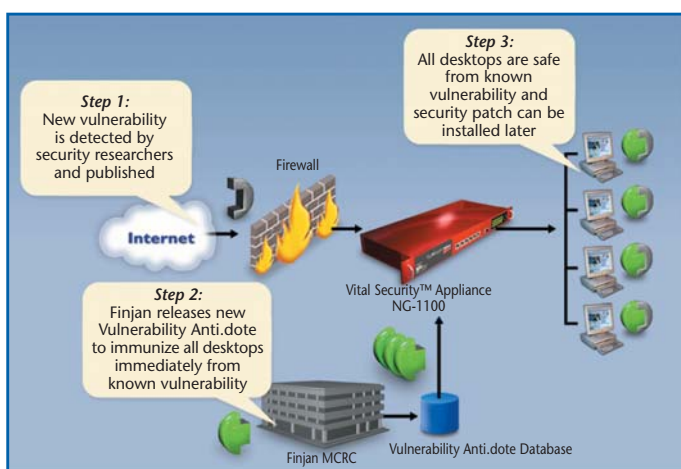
Step 3:
All desktops are safe from known vulnerability and security patch can be installed later

Step 1:
New vulnerability is detected by security researchers and published

Firewall

Internet

Vital Security™ Appliance NG-1100

Step 2:
Finjan releases new Vulnerability Anti.dote to immunize all desktops immediately from known vulnerability

Vulnerability Anti.dote Database

Finjan MCRC